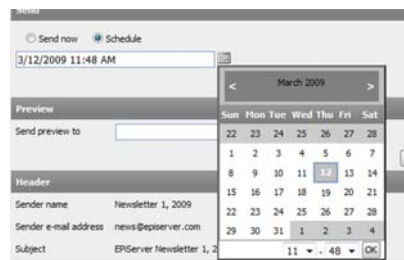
Send

Send now Schedule

3/12/2009 11:48 AM

Preview

Send preview to

Header

Sender name Newsletter 1, 2009

Sender e-mail address news@episerver.com

Subject EPiServer Newsletter 1, 2

< March 2009 >

| Sun | Mon | Tue | Wed | Thu | Fri | Sat |
|---|---|---|---|---|---|---|
| 22 | 23 | 24 | 25 | 26 | 27 | 28 |
| 1 | 2 | 3 | 4 | 5 | 6 | 7 |
| 8 | 9 | 10 | 11 | 12 | 13 | 14 |
| 15 | 16 | 17 | 18 | 19 | 20 | 21 |
| 22 | 23 | 24 | 25 | 26 | 27 | 28 |
| 29 | 30 | 31 | 1 | 2 | 3 | 4 |

11 : 48 OK